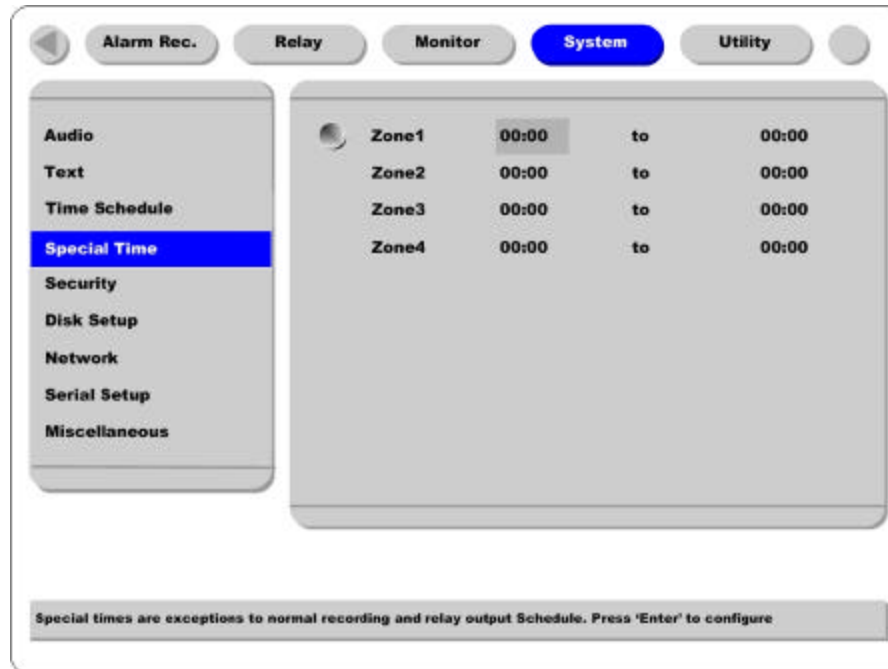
Alarm Rec. Relay Monitor System Utility

Audio
Text
Time Schedule
Special Time
Security
Disk Setup
Network
Serial Setup
Miscellaneous

| | | | |
|---|---|---|---|
| Zone1 | 00:00 | to | 00:00 |
| Zone2 | 00:00 | to | 00:00 |
| Zone3 | 00:00 | to | 00:00 |
| Zone4 | 00:00 | to | 00:00 |

Special times are exceptions to normal recording and relay output Schedule. Press 'Enter' to configure